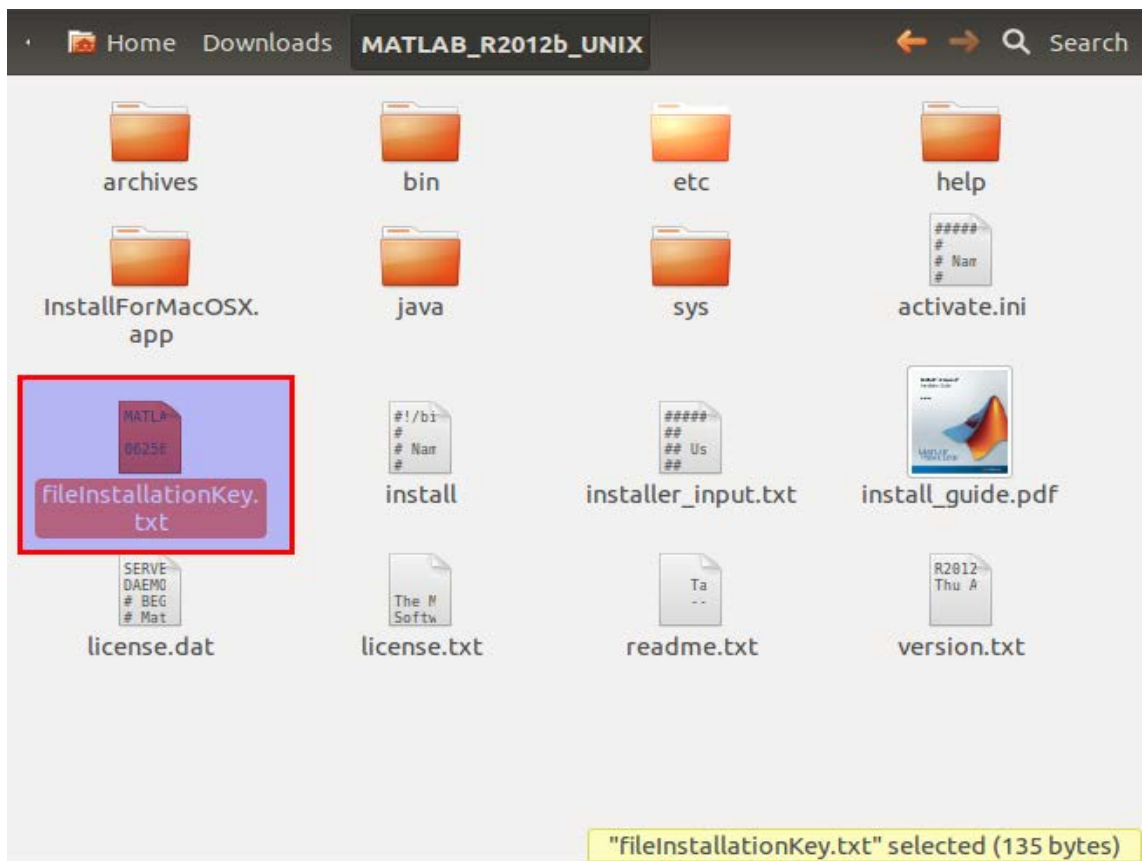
Home Downloads MATLAB_R2012b_UNIX Search

archives
bin
etc
help

InstallForMacOSX.app
java
sys
#####
#
# Nam
#
activate.ini

MATLA
0625E
fileInstallationKey.txt
#!/bi
#
# Nam
#
install
#####
##
## Us
##
installer_input.txt
install_guide.pdf

SERVE
DAEMO
# BEG
# Mat
license.dat
The M
Softw
license.txt
Ta
--
readme.txt
R2012
Thu A
version.txt

"fileInstallationKey.txt" selected (135 bytes)